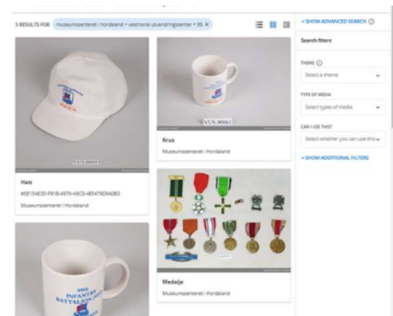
5 RESULTS FOR Museumssenteret i Hordaland × Vestnorsk utvandringssenter × 95 ×

< SHOW ADVANCED SEARCH

Search filters

THEME
Select a theme

TYPE OF MEDIA
Select types of media

CAN I USE THIS?
Select whether you can use this

+ SHOW ADDITIONAL FILTERS

VUS.00062

Krus
Museumssenteret i Hordaland

VUS.00080

Hatt
#5E134E3D-F81B-497A-93CD-4B74760A40E0
Museumssenteret i Hordaland

99th INFANTRY BATTALION

Medalje
Museumssenteret i Hordaland